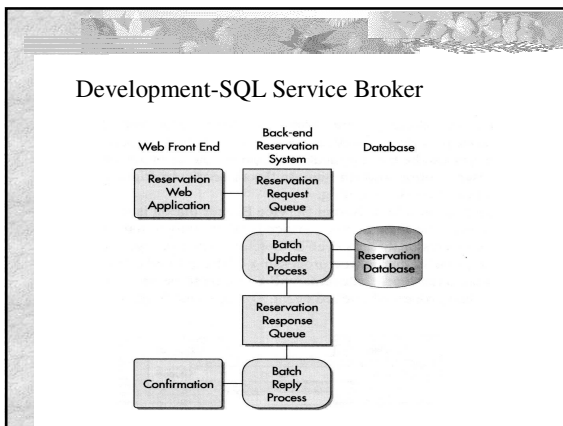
Development-SQL Service Broker

Web Front End

Back-end Reservation System

Database

Reservation Web Application

Reservation Request Queue

Batch Update Process

Reservation Database

Reservation Response Queue

Confirmation

Batch Reply Process